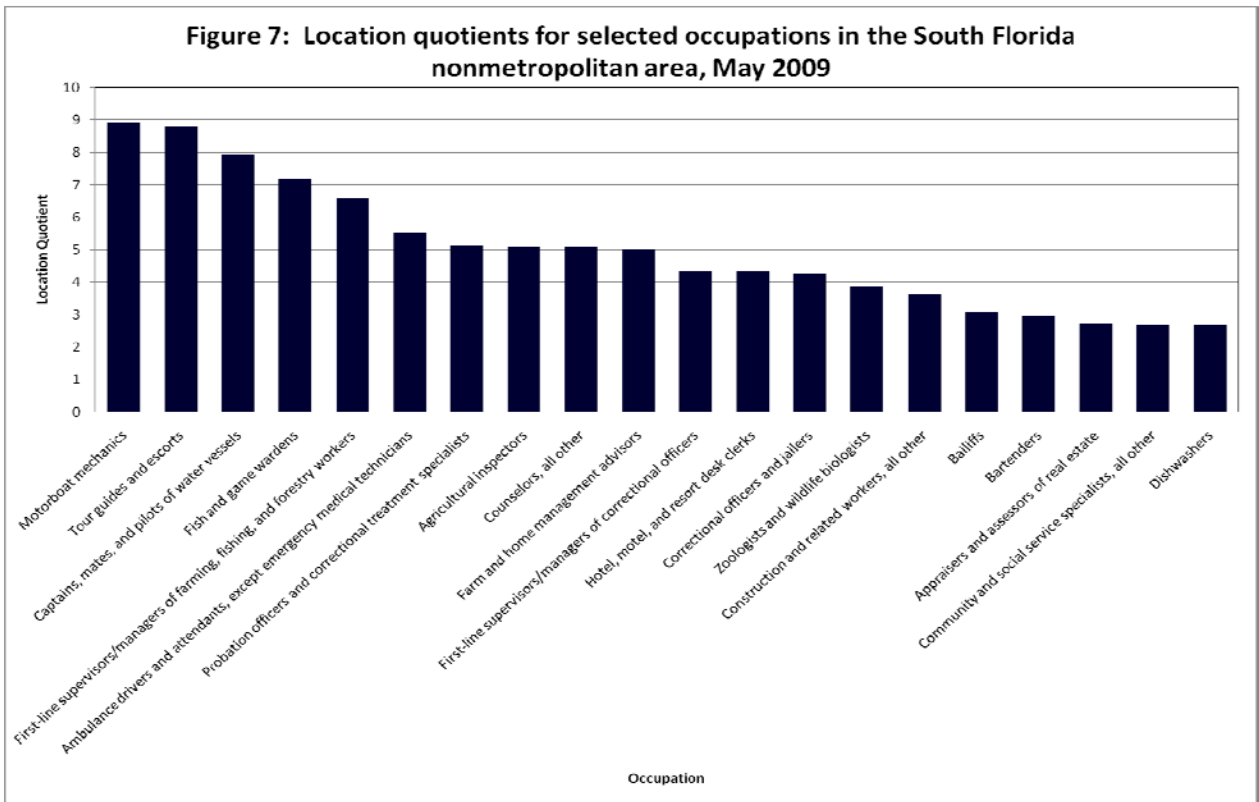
Figure 7: Location quotients for selected occupations in the South Florida nonmetropolitan area, May 2009

Location Quotient

10
9
8
7
6
5
4
3
2
1
0

Motorboat mechanics
Tour guides and escorts
Captains, mates, and pilots of water vessels
Fish and game wardens
First-line supervisors/managers of farming, fishing, and forestry workers
Ambulance drivers and attendants, except emergency medical technicians
Probation officers and correctional treatment specialists
Agricultural inspectors
Counselors, all other
Farm and home management advisors
First-line supervisors/managers of correctional officers
Hotel, motel, and resort desk clerks
Correctional officers and jailers
Zoologists and wildlife biologists
Construction and related workers, all other
Bailiffs
Bartenders
Appraisers and assessors of real estate
Community and social service specialists, all other
Dishwashers

Occupation